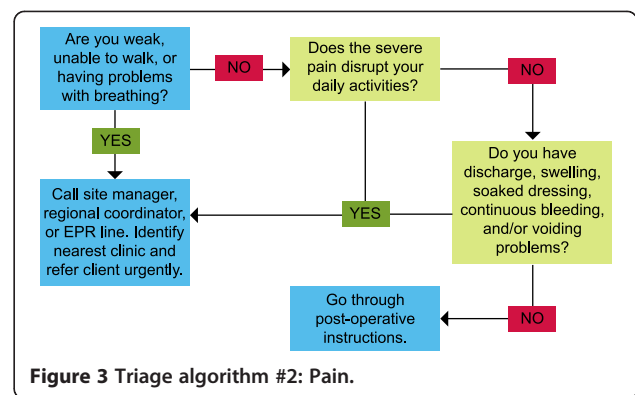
Are you weak, unable to walk, or having problems with breathing?

NO

Does the severe pain disrupt your daily activities?

NO

YES

Do you have discharge, swelling, soaked dressing, continuous bleeding, and/or voiding problems?

Call site manager, regional coordinator, or EPR line. Identify nearest clinic and refer client urgently.

YES

Go through post-operative instructions.

NO

Figure 3 Triage algorithm #2: Pain.